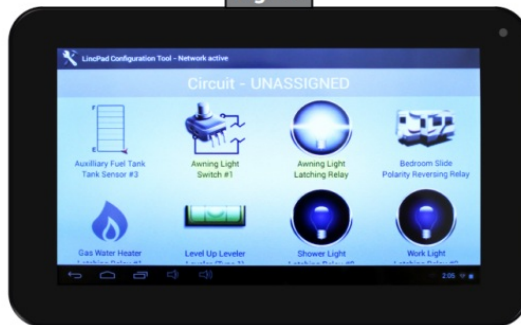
LincPad Configuration Tool - Network active

Circuit - UNASSIGNED

F
E

Auxiliary Fuel Tank
Tank Sensor #3

Awning Light
Switch #1

Awning Light
Latching Relay

Bedroom Slide
Polarity Reversing Relay

Gas Water Heater
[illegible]

Level Up Leveler
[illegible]

Shower Light
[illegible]

Work Light
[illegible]

2:05